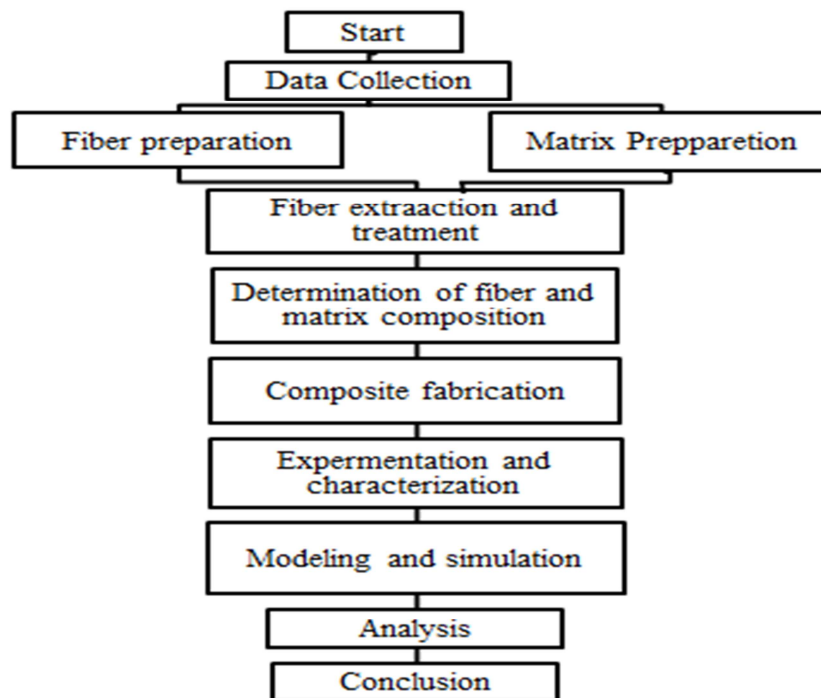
Start

Data Collection

Fiber preparation

Matrix Prepparetion

Fiber extraaction and treatment

Determination of fiber and matrix composition

Composite fabrication

Expermentation and characterization

Modeling and simulation

Analysis

Conclusion